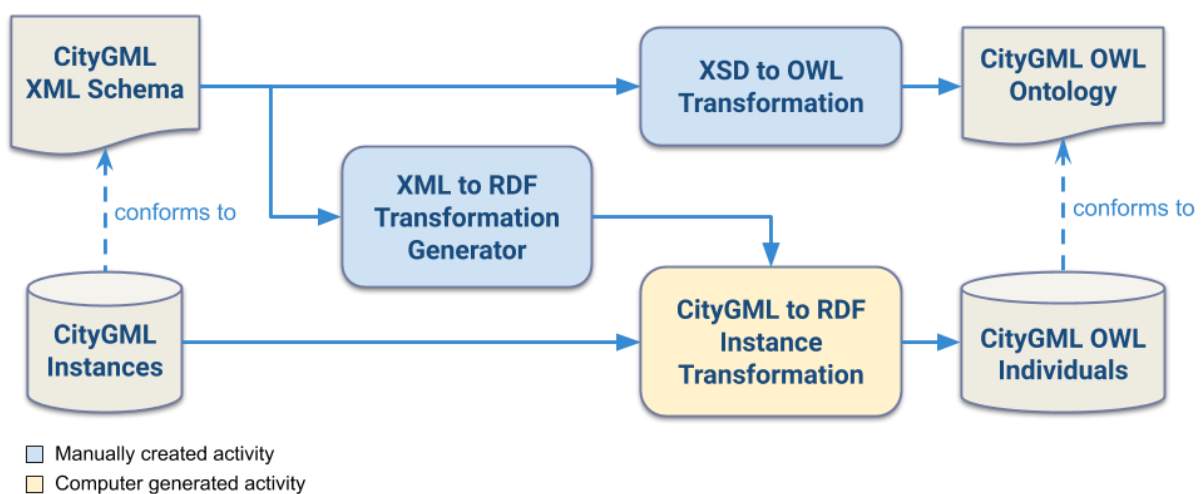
CityGML XML Schema

XSD to OWL Transformation

CityGML OWL Ontology

conforms to

XML to RDF Transformation Generator

conforms to

CityGML Instances

CityGML to RDF Instance Transformation

CityGML OWL Individuals

Manually created activity

Computer generated activity